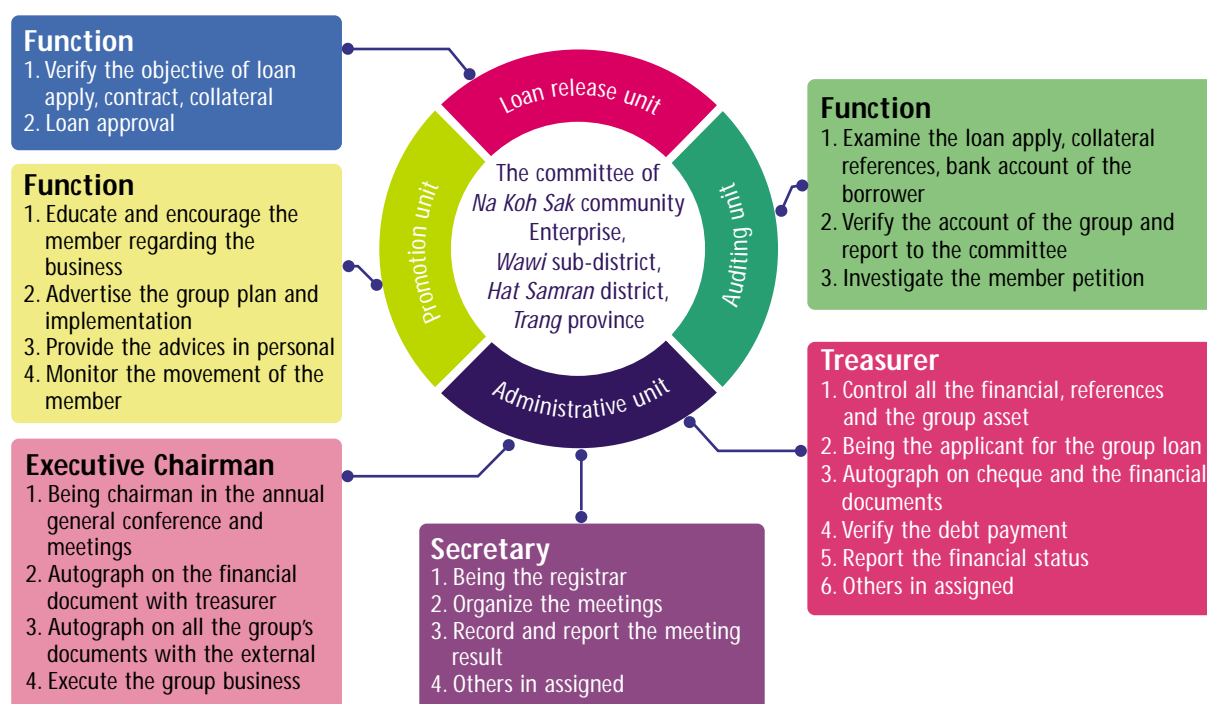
Function
1. Verify the objective of loan apply, contract, collateral
2. Loan approval

Function
1. Educate and encourage the member regarding the business
2. Advertise the group plan and implementation
3. Provide the advices in personal
4. Monitor the movement of the member

Executive Chairman
1. Being chairman in the annual general conference and meetings
2. Autograph on the financial document with treasurer
3. Autograph on all the group's documents with the external
4. Execute the group business

Loan release unit

Promotion unit

Auditing unit

Administrative unit

The committee of *Na Koh Sak* community Enterprise, *Wawi* sub-district, *Hat Samran* district, *Trang* province

Function
1. Examine the loan apply, collateral references, bank account of the borrower
2. Verify the account of the group and report to the committee
3. Investigate the member petition

Treasurer
1. Control all the financial, references and the group asset
2. Being the applicant for the group loan
3. Autograph on cheque and the financial documents
4. Verify the debt payment
5. Report the financial status
6. Others in assigned

Secretary
1. Being the registrar
2. Organize the meetings
3. Record and report the meeting result
4. Others in assigned